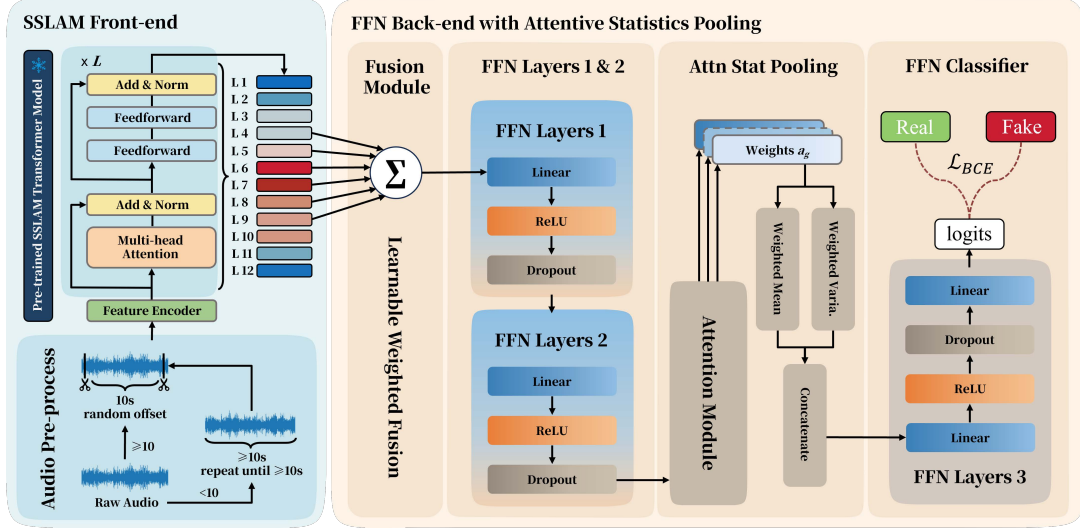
SSLAM Front-end

Pre-trained SSLAM Transformer Model

× $L$

Add & Norm

Feedforward

Feedforward

Add & Norm

Multi-head Attention

Feature Encoder

L 1
L 2
L 3
L 4
L 5
L 6
L 7
L 8
L 9
L 10
L 11
L 12

$\Sigma$

Audio Pre-process

10s
random offset

$\geqslant 10$

Raw Audio

$<10$

$\geqslant 10s$
repeat until $\geqslant 10s$

FFN Back-end with Attentive Statistics Pooling

Fusion Module

Learnable Weighted Fusion

FFN Layers 1 & 2

FFN Layers 1

Linear

ReLU

Dropout

FFN Layers 2

Linear

ReLU

Dropout

Attn Stat Pooling

Weights $a_g$

Weighted Mean

Weighted Varia.

Attention Module

Concatenate

FFN Classifier

Real

Fake

$\mathcal{L}_{BCE}$

logits

Linear

Dropout

ReLU

Linear

FFN Layers 3